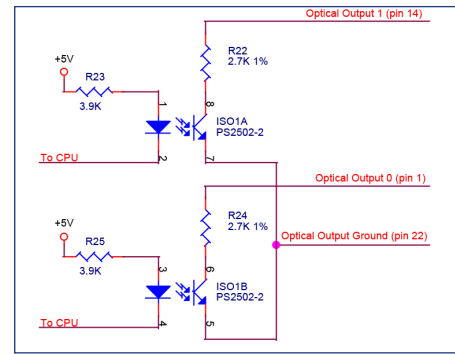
Optical Output 1 (pin 14)

R22
2.7K 1%

+5V

R23
3.9K

1
8
ISO1A
PS2502-2

To CPU
2
7

Optical Output 0 (pin 1)

+5V

R24
2.7K 1%

Optical Output Ground (pin 22)

R25
3.9K

3
6
ISO1B
PS2502-2

To CPU
4
5